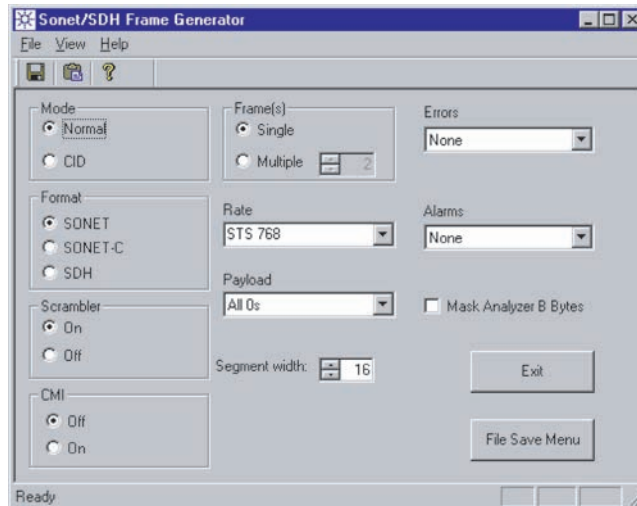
Sonet/SDH Frame Generator

File View Help

Mode
Normal
CID

Format
SONET
SONET-C
SDH

Scrambler
On
Off

CMI
Off
On

Frame(s)
Single
Multiple 2

Rate
STS 768

Payload
All 0s

Segment width: 16

Errors
None

Alarms
None

Mask Analyzer B Bytes

Exit

File Save Menu

Ready